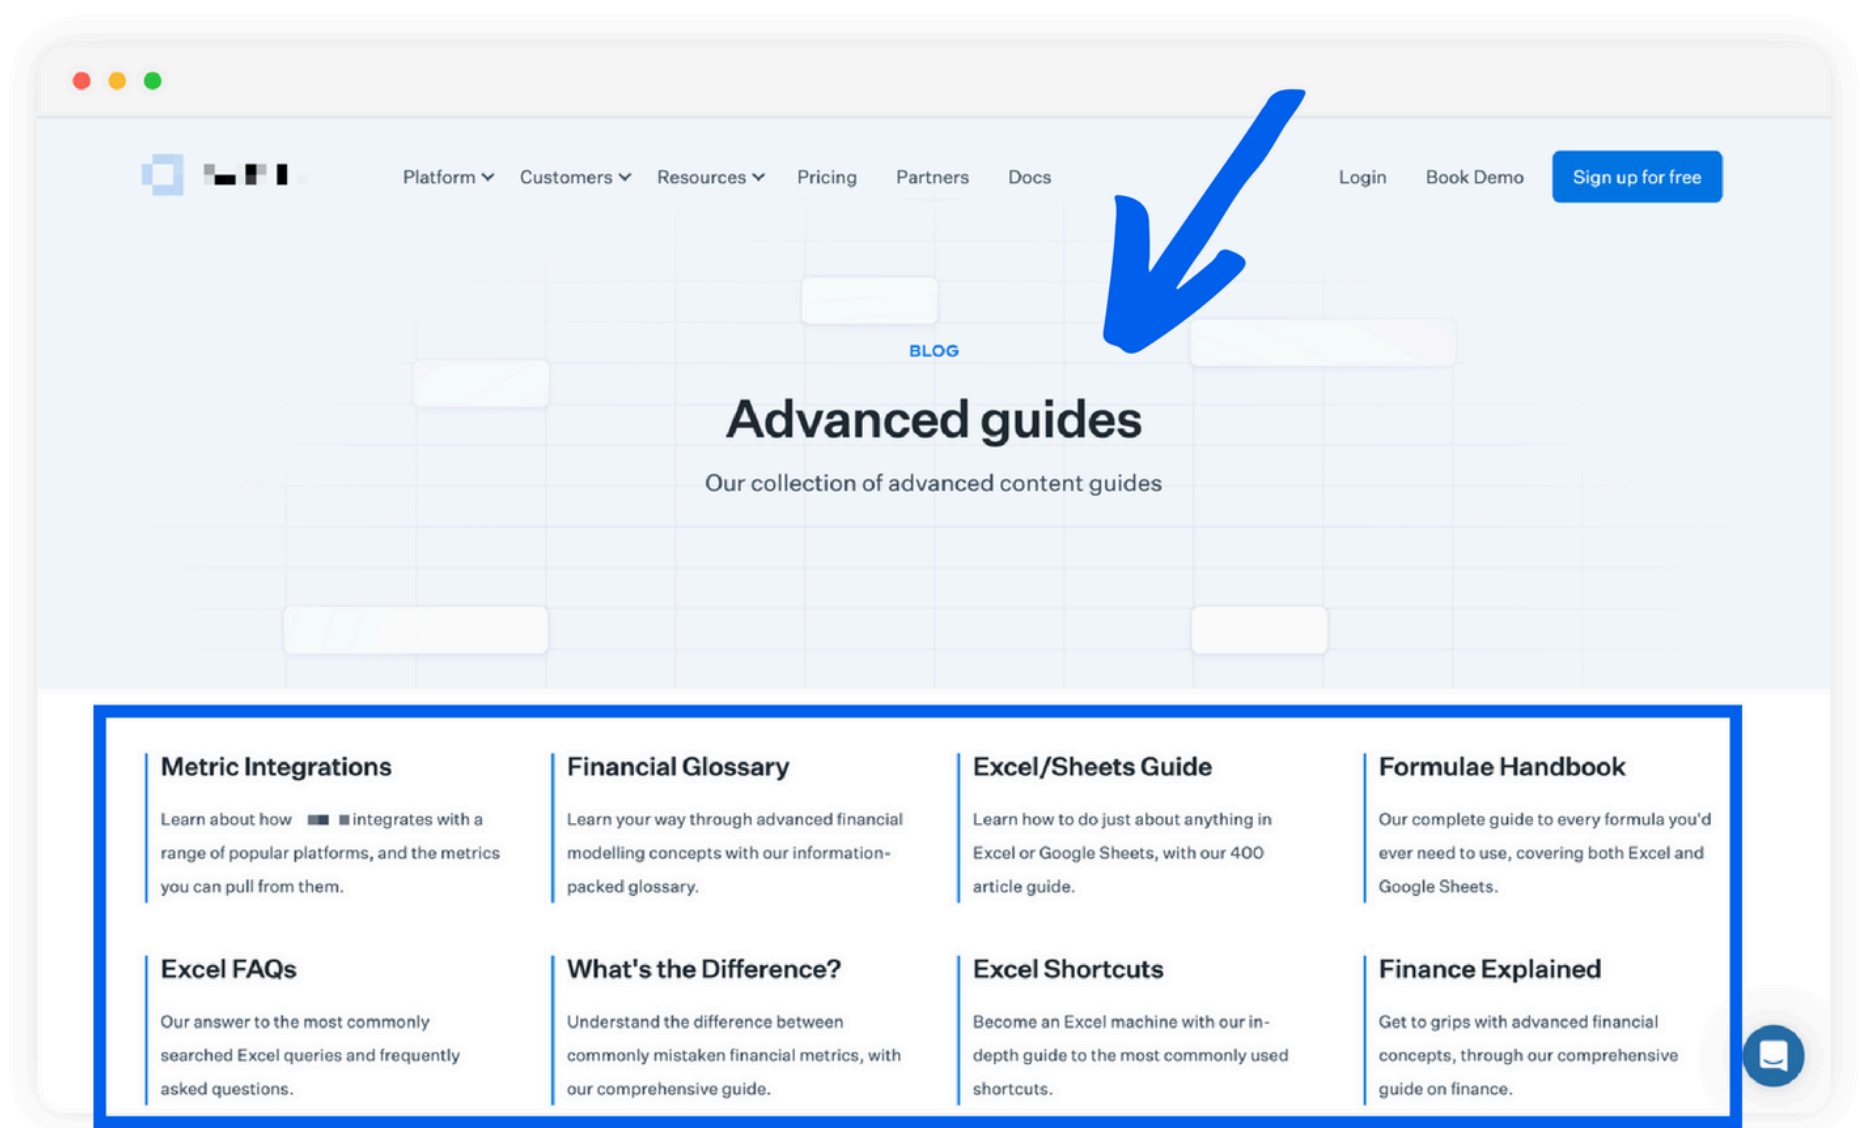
Platform Customers Resources Pricing Partners Docs Login Book Demo Sign up for free

BLOG

Advanced guides

Our collection of advanced content guides

Metric Integrations

Learn about how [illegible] integrates with a range of popular platforms, and the metrics you can pull from them.

Financial Glossary

Learn your way through advanced financial modelling concepts with our information-packed glossary.

Excel/Sheets Guide

Learn how to do just about anything in Excel or Google Sheets, with our 400 article guide.

Formulae Handbook

Our complete guide to every formula you'd ever need to use, covering both Excel and Google Sheets.

Excel FAQs

Our answer to the most commonly searched Excel queries and frequently asked questions.

What's the Difference?

Understand the difference between commonly mistaken financial metrics, with our comprehensive guide.

Excel Shortcuts

Become an Excel machine with our in-depth guide to the most commonly used shortcuts.

Finance Explained

Get to grips with advanced financial concepts, through our comprehensive guide on finance.